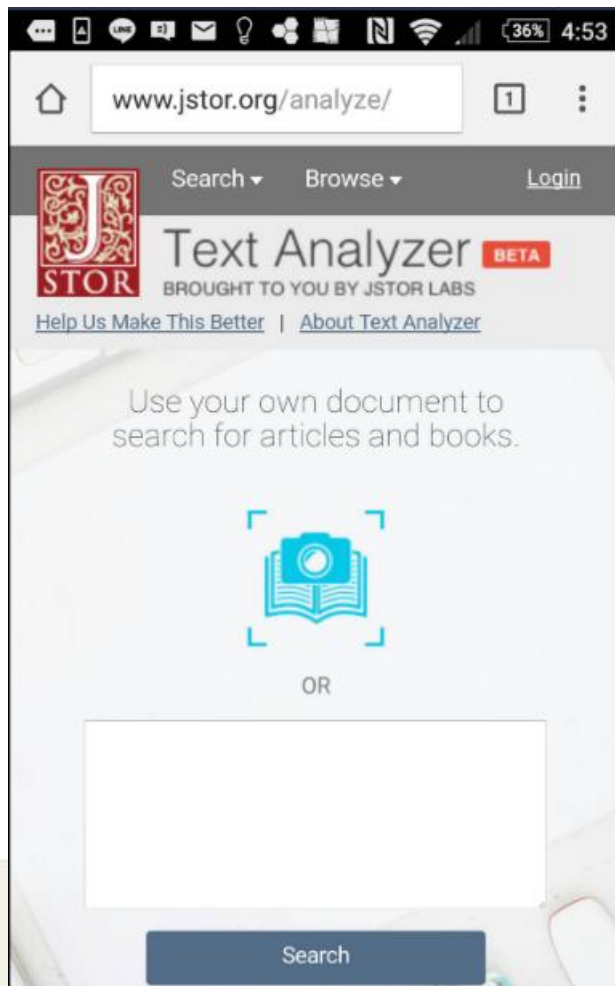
36% 4:53

www.jstor.org/analyze/

1

Search ▾ Browse ▾ Login

J STOR

Text Analyzer BETA

BROUGHT TO YOU BY JSTOR LABS

Help Us Make This Better | About Text Analyzer

Use your own document to search for articles and books.

OR

Search